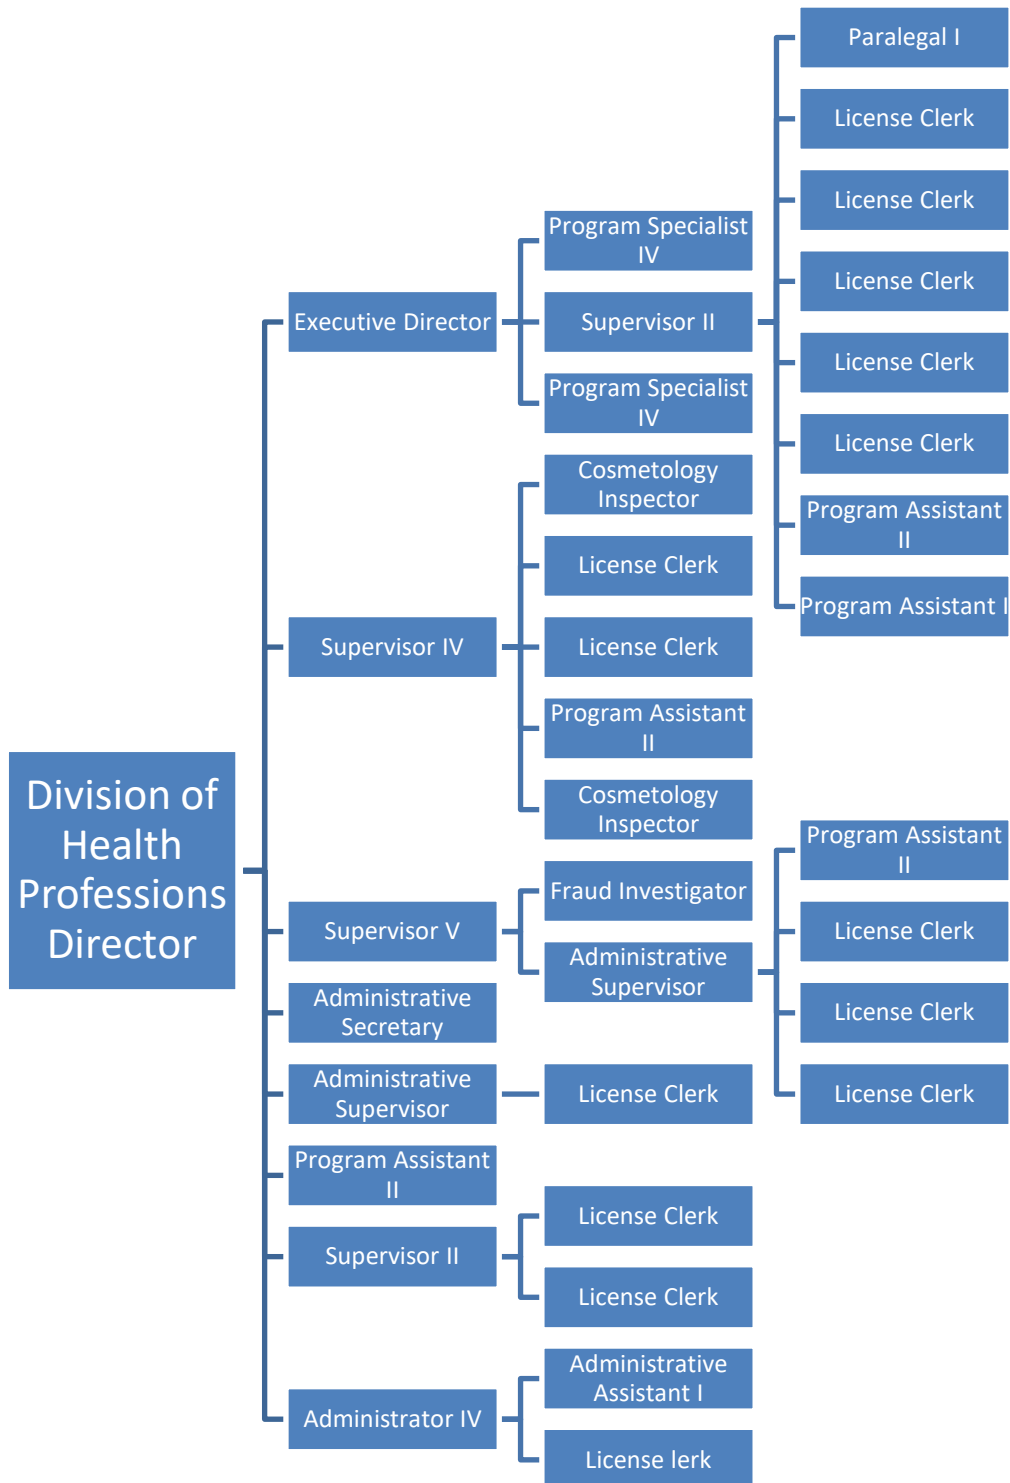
Division of Health Professions Director

Executive Director

Program Specialist IV

Supervisor II

Program Specialist IV

Paralegal I

License Clerk

License Clerk

License Clerk

License Clerk

License Clerk

Program Assistant II

Program Assistant I

Supervisor IV

Cosmetology Inspector

License Clerk

License Clerk

Program Assistant II

Cosmetology Inspector

Supervisor V

Fraud Investigator

Administrative Supervisor

Program Assistant II

License Clerk

License Clerk

License Clerk

Administrative Secretary

Administrative Supervisor

License Clerk

Program Assistant II

Supervisor II

License Clerk

License Clerk

Administrator IV

Administrative Assistant I

License lerk